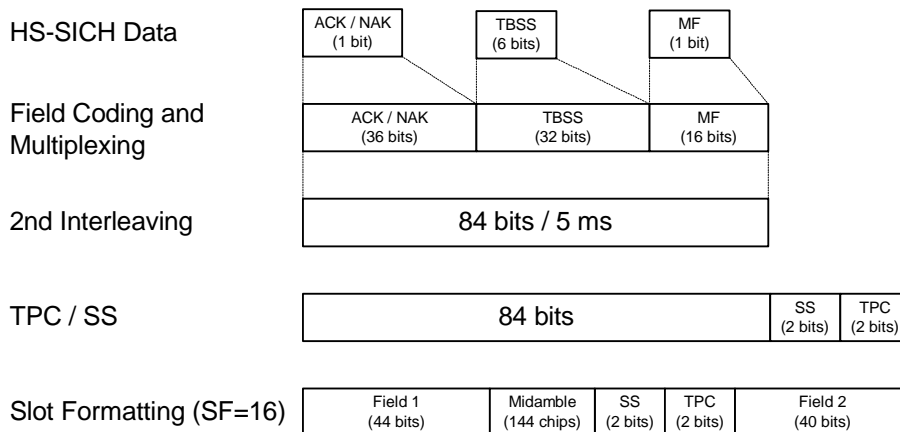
HS-SICH Data

ACK / NAK (1 bit)

TBSS (6 bits)

MF (1 bit)

Field Coding and Multiplexing

ACK / NAK (36 bits)

TBSS (32 bits)

MF (16 bits)

2nd Interleaving

84 bits / 5 ms

TPC / SS

84 bits

SS (2 bits)

TPC (2 bits)

Slot Formatting (SF=16)

Field 1 (44 bits)

Midamble (144 chips)

SS (2 bits)

TPC (2 bits)

Field 2 (40 bits)